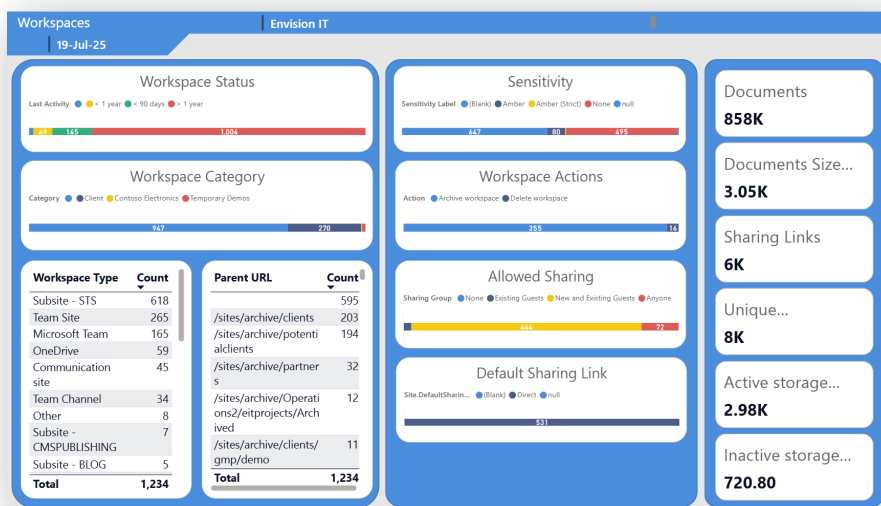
Workspaces | Envision IT
| 19-Jul-25

Workspace Status
Last Activity ● < 1 year ● < 90 days ● > 1 year
49 145 1,004

Workspace Category
Category ● Client ● Contoso Electronics ● Temporary Demos
947 270

| Workspace Type | Count |
|---|---|
| Subsite - STS | 618 |
| Team Site | 265 |
| Microsoft Team | 165 |
| OneDrive | 59 |
| Communication site | 45 |
| Team Channel | 34 |
| Other | 8 |
| Subsite - CMSPUBLISHING | 7 |
| Subsite - BLOG | 5 |
| Total | 1,234 |

| Parent URL | Count |
|---|---|
| | 595 |
| /sites/archive/clients | 203 |
| /sites/archive/potentialclients | 194 |
| /sites/archive/partners | 32 |
| /sites/archive/Operations2/eitprojects/Archived | 12 |
| /sites/archive/clients/gmp/demo | 11 |
| Total | 1,234 |

Sensitivity
Sensitivity Label ● (Blank) ● Amber ● Amber (Strict) ● None ● null
647 80 495

Workspace Actions
Action ● Archive workspace ● Delete workspace
355 16

Allowed Sharing
Sharing Group ● None ● Existing Guests ● New and Existing Guests ● Anyone
446 72

Default Sharing Link
Site.DefaultSharin... ● (Blank) ● Direct ● null
531

Documents
858K

Documents Size...
3.05K

Sharing Links
6K

Unique...
8K

Active storage...
2.98K

Inactive storage...
720.80